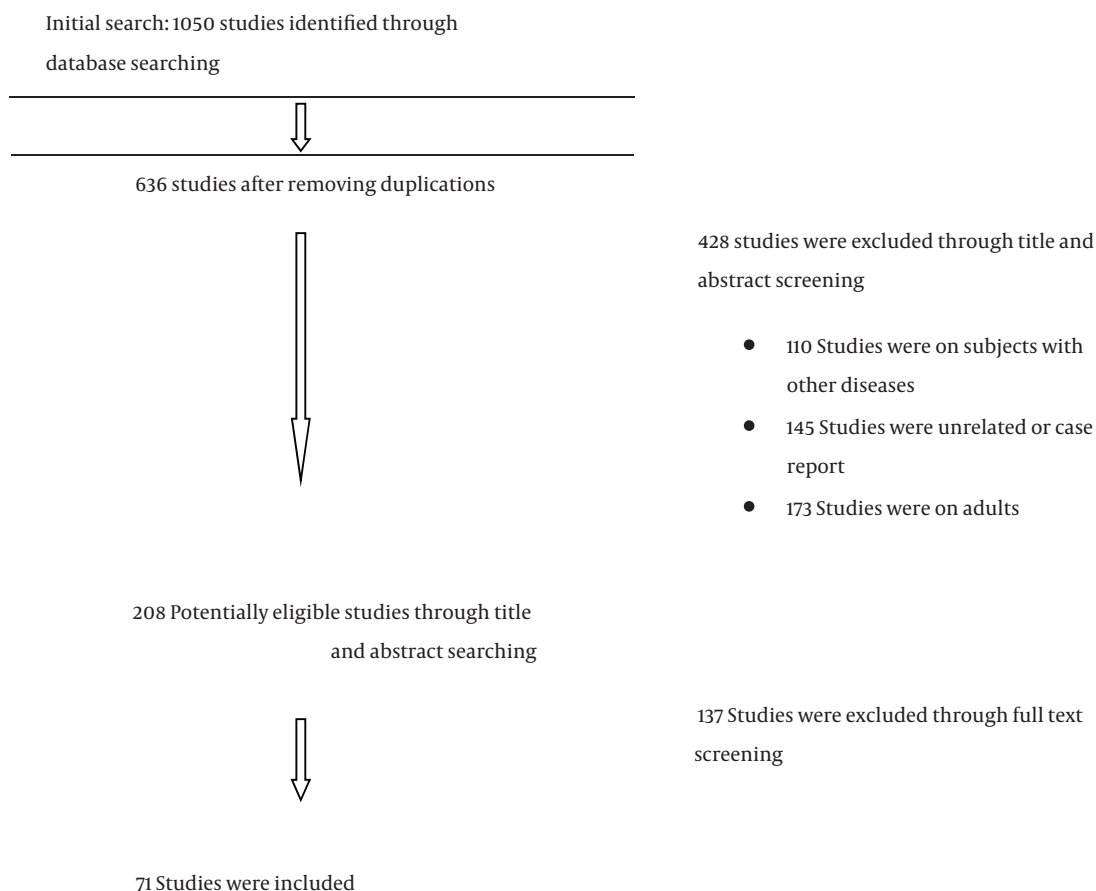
Initial search: 1050 studies identified through database searching

636 studies after removing duplications

428 studies were excluded through title and abstract screening

- 110 Studies were on subjects with other diseases
- 145 Studies were unrelated or case report
- 173 Studies were on adults

208 Potentially eligible studies through title and abstract searching

137 Studies were excluded through full text screening

71 Studies were included